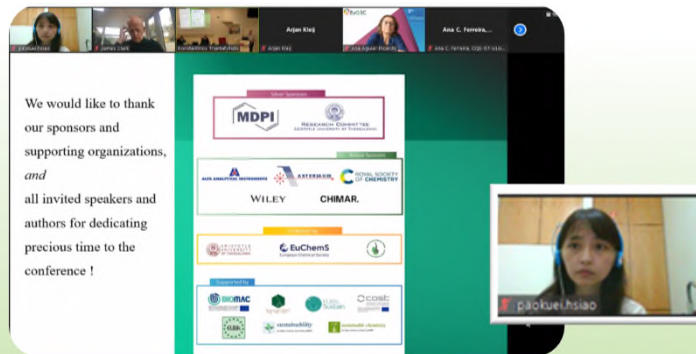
paokuei hsiao
James Clark
Konstantinos Triantafyllidis
Arjan Kleij
Arjan Kleij
Ana Aguiar-Ricardo
Ana C. Ferreira, ...
Ana C. Ferreira, CQE-IST-ULis...

We would like to thank our sponsors and supporting organizations, *and* all invited speakers and authors for dedicating precious time to the conference !

Silver Sponsors
MDPI
RESEARCH COMMITTEE
ARISTOTLE UNIVERSITY OF THESSALONIKI
Bronze Sponsors
ALFA ANALYTICAL INSTRUMENTS
ASTERIAS
ROYAL SOCIETY OF CHEMISTRY
WILEY
CHIMAR.
Co-organized by
EuChemS
European Chemical Society
Supported by
BIOMAC
cost
sustainability
sustainable chemistry

paokuei hsiao